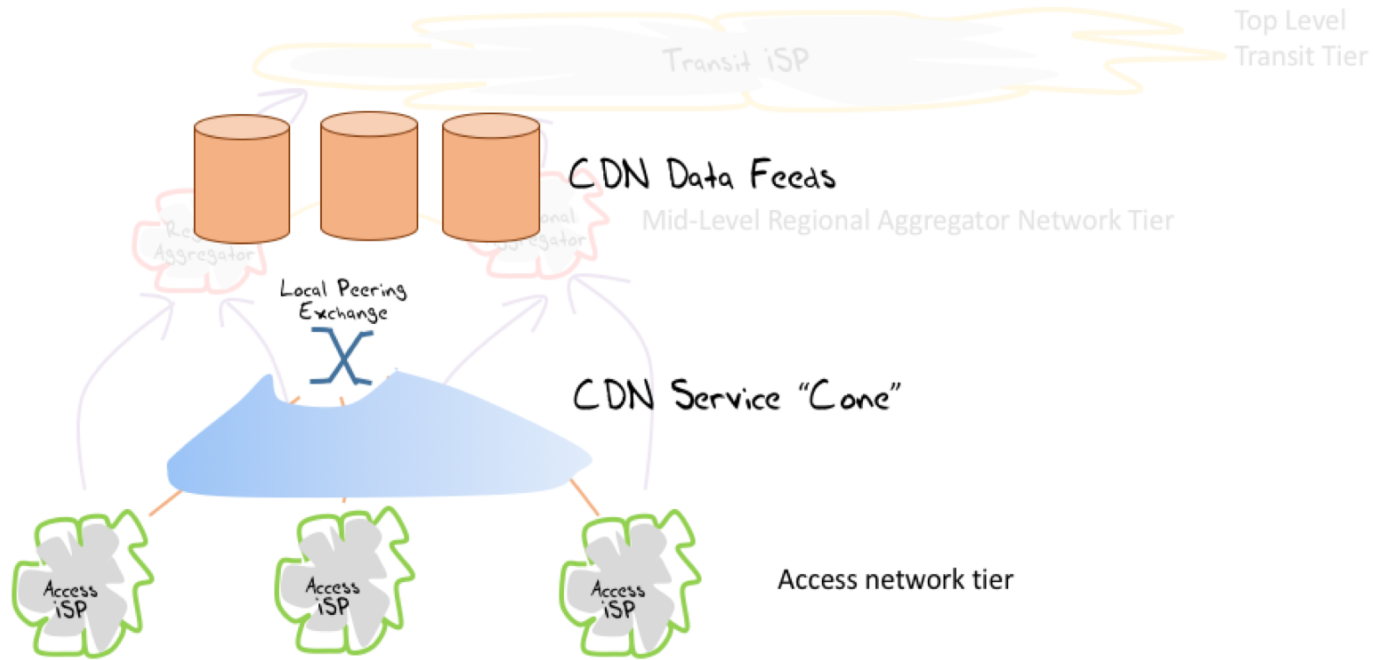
Transit iSP

Top Level Transit Tier

CDN Data Feeds

Re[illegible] Aggregator

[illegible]gional Aggregator

Mid-Level Regional Aggregator Network Tier

Local Peering Exchange

CDN Service "Cone"

Access iSP

Access iSP

Access iSP

Access network tier